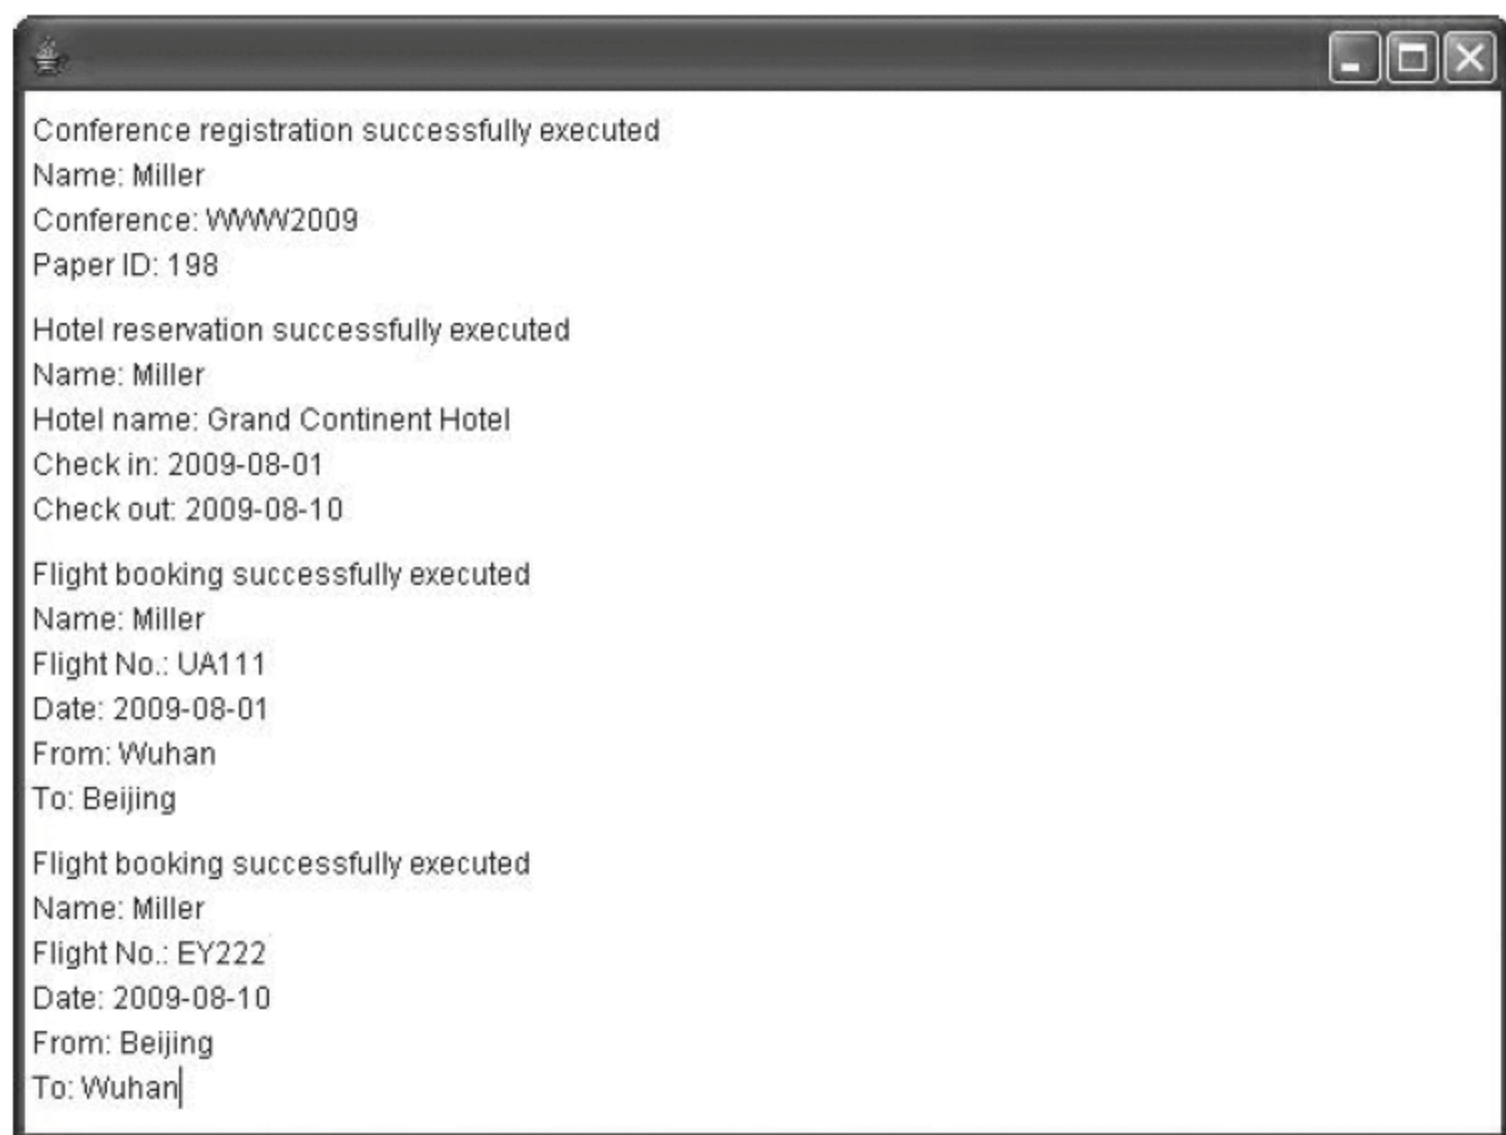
Conference registration successfully executed
Name: Miller
Conference: WWW2009
Paper ID: 198

Hotel reservation successfully executed
Name: Miller
Hotel name: Grand Continent Hotel
Check in: 2009-08-01
Check out: 2009-08-10

Flight booking successfully executed
Name: Miller
Flight No.: UA111
Date: 2009-08-01
From: Wuhan
To: Beijing

Flight booking successfully executed
Name: Miller
Flight No.: EY222
Date: 2009-08-10
From: Beijing
To: Wuhan